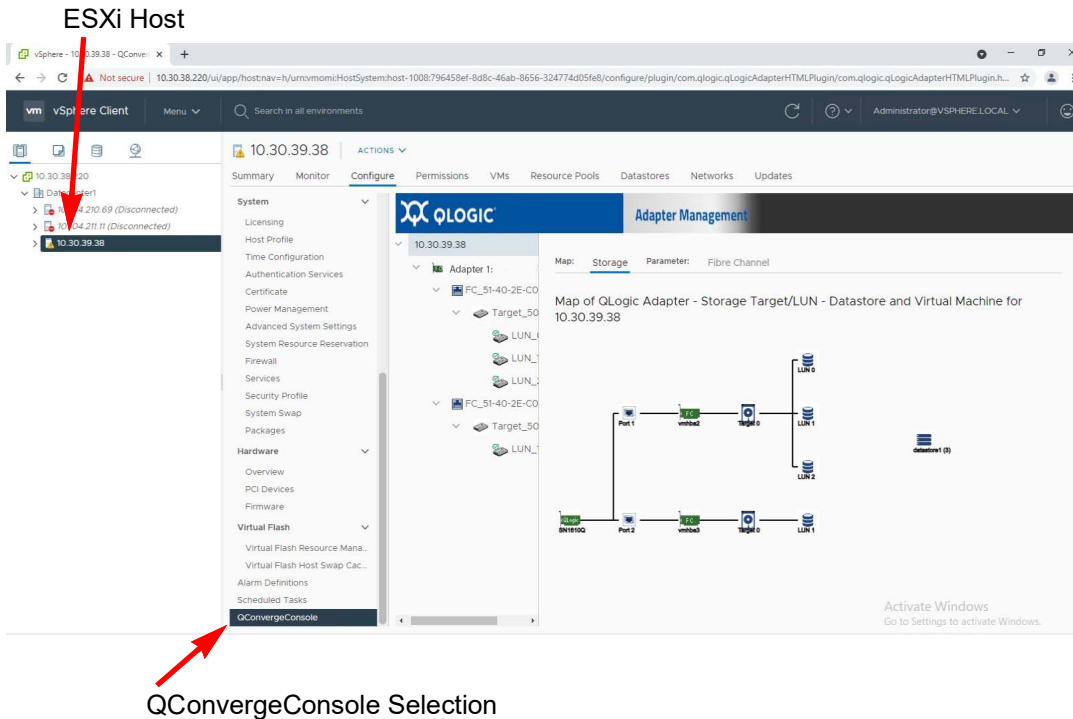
ESXi Host

vSphere - 10.30.39.38 - QConver ×  +

← → C ⚠ Not secure | 10.30.38.220/ui/app/host;nav=h/urn:vmomi:HostSystem:host-1008:796458ef-8d8c-46ab-8656-324774d05fe8/configure/plugin/com.qlogic.qlogicAdapterHTMLPlugin/com.qlogic.qlogicAdapterHTMLPlugin.h...

vm vSphere Client Menu Search in all environments Administrator@VSPHERE.LOCAL

10.30.38.220
Datacenter1
10.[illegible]4.210.69 (Disconnected)
10.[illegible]04.211.11 (Disconnected)
10.30.39.38

10.30.39.38 ACTIONS

Summary Monitor Configure Permissions VMs Resource Pools Datastores Networks Updates

System
Licensing
Host Profile
Time Configuration
Authentication Services
Certificate
Power Management
Advanced System Settings
System Resource Reservation
Firewall
Services
Security Profile
System Swap
Packages
Hardware
Overview
PCI Devices
Firmware
Virtual Flash
Virtual Flash Resource Mana...
Virtual Flash Host Swap Cac...
Alarm Definitions
Scheduled Tasks
QConvergeConsole

QLOGIC Adapter Management

10.30.39.38
Adapter 1:
FC_51-40-2E-C0
Target_50
LUN_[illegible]
LUN_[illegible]
LUN_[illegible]
FC_51-40-2E-C0
Target_50
LUN_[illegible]

Map: Storage Parameter: Fibre Channel

Map of QLogic Adapter - Storage Target/LUN - Datastore and Virtual Machine for 10.30.39.38

LUN 0
Port 1 vmhba2 Target 0 LUN 1 datastore1 (3)
LUN 2
SN1610Q Port 2 vmhba3 Target 0 LUN 1

Activate Windows
Go to Settings to activate Windows.

QConvergeConsole Selection